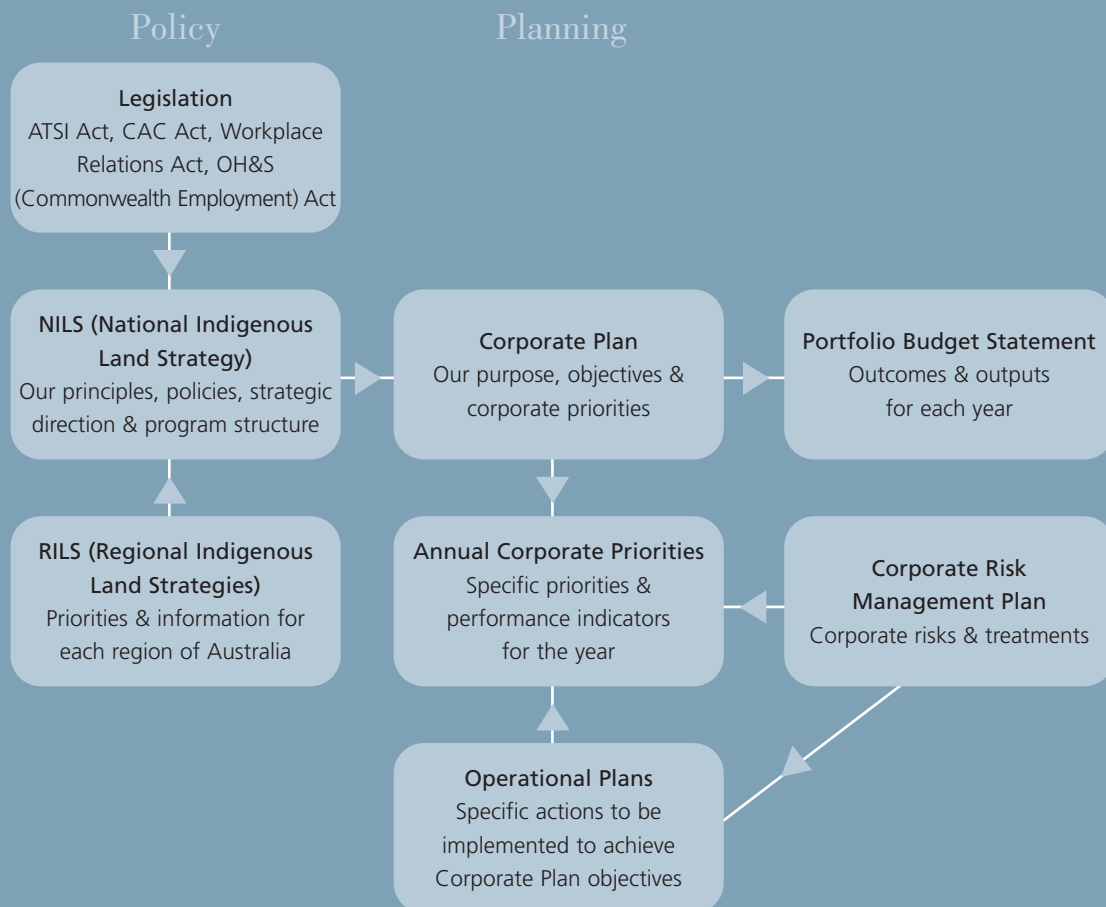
Policy

Planning

Legislation
ATSI Act, CAC Act, Workplace Relations Act, OH&S (Commonwealth Employment) Act

NILS (National Indigenous Land Strategy)
Our principles, policies, strategic direction & program structure

RILS (Regional Indigenous Land Strategies)
Priorities & information for each region of Australia

Corporate Plan
Our purpose, objectives & corporate priorities

Annual Corporate Priorities
Specific priorities & performance indicators for the year

Operational Plans
Specific actions to be implemented to achieve Corporate Plan objectives

Portfolio Budget Statement
Outcomes & outputs for each year

Corporate Risk Management Plan
Corporate risks & treatments